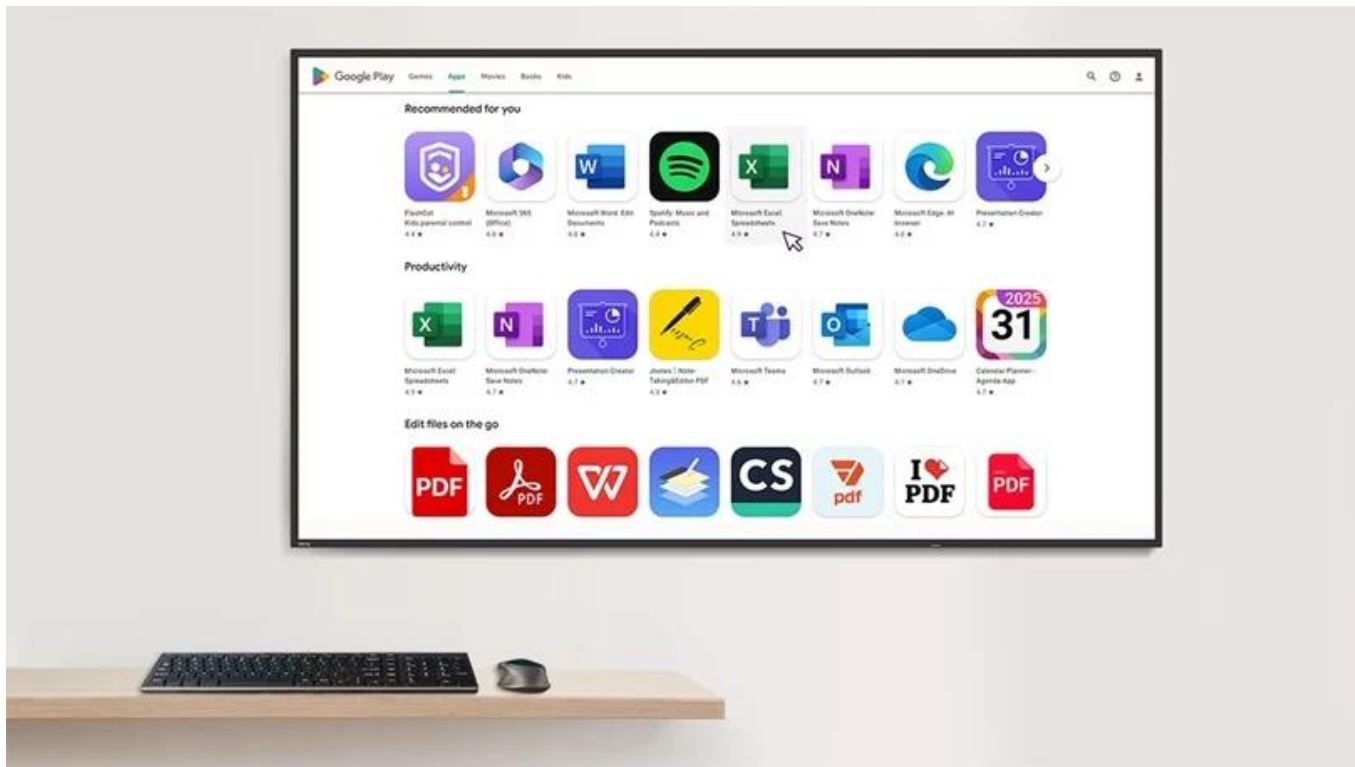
Google Play Games Apps Movies Books Kids

Recommended for you

FlashGet Kids:parental control 4.4 ★
Microsoft 365 (Office) 4.6 ★
Microsoft Word: Edit Documents 4.6 ★
Spotify: Music and Podcasts 4.4 ★
Microsoft Excel: Spreadsheets 4.9 ★
Microsoft OneNote: Save Notes 4.7 ★
Microsoft Edge: AI browser 4.6 ★
Presentation Creator 4.7 ★

Productivity

Microsoft Excel: Spreadsheets 4.9 ★
Microsoft OneNote: Save Notes 4.7 ★
Presentation Creator 4.7 ★
Jnotes | Note-Taking&Editor PDF 4.3 ★
Microsoft Teams 4.6 ★
Microsoft Outlook 4.7 ★
Microsoft OneDrive 4.7 ★
Calendar Planner - Agenda App 4.7 ★

2025
31

Edit files on the go

PDF
PDF
CS
pdf
I PDF
PDF